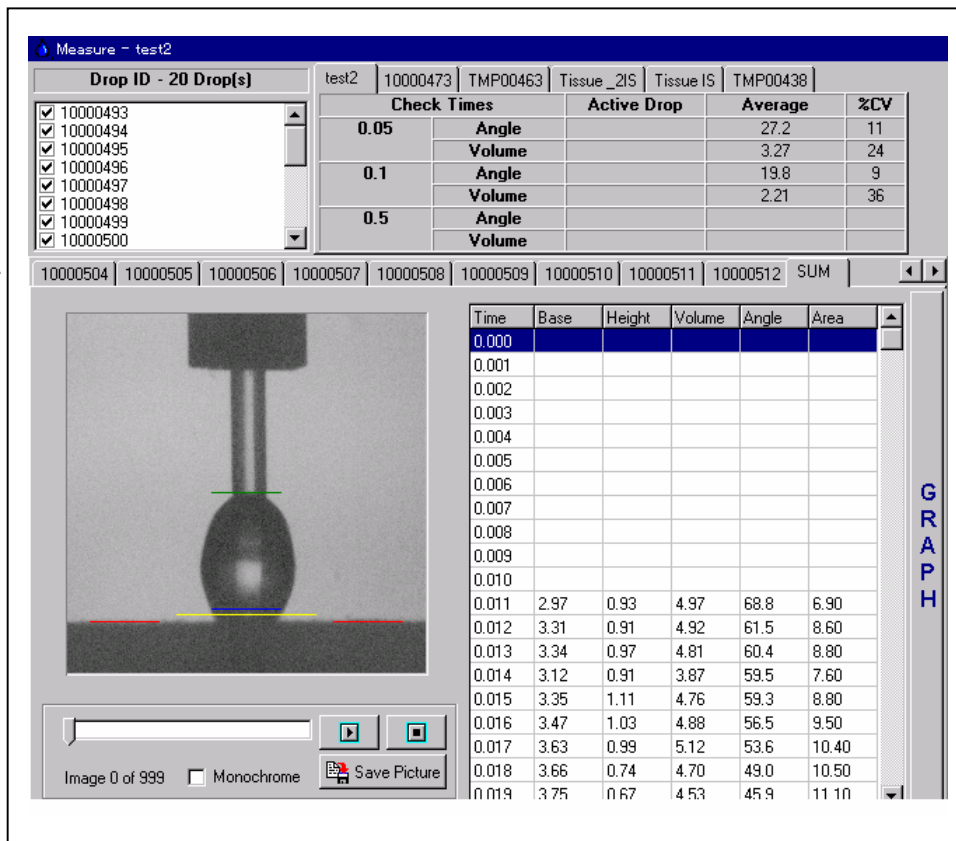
Measure - test2

Drop ID - 20 Drop(s)

10000493
10000494
10000495
10000496
10000497
10000498
10000499
10000500

test2 | 10000473 | TMP00463 | Tissue _2IS | Tissue IS | TMP00438

| Check Times | | Active Drop | Average | %CV |
|---|---|---|---|---|
| 0.05 | Angle | | 27.2 | 11 |
| | Volume | | 3.27 | 24 |
| 0.1 | Angle | | 19.8 | 9 |
| | Volume | | 2.21 | 36 |
| 0.5 | Angle | | | |
| | Volume | | | |

10000504 | 10000505 | 10000506 | 10000507 | 10000508 | 10000509 | 10000510 | 10000511 | 10000512 | SUM

| Time | Base | Height | Volume | Angle | Area |
|---|---|---|---|---|---|
| 0.000 | | | | | |
| 0.001 | | | | | |
| 0.002 | | | | | |
| 0.003 | | | | | |
| 0.004 | | | | | |
| 0.005 | | | | | |
| 0.006 | | | | | |
| 0.007 | | | | | |
| 0.008 | | | | | |
| 0.009 | | | | | |
| 0.010 | | | | | |
| 0.011 | 2.97 | 0.93 | 4.97 | 68.8 | 6.90 |
| 0.012 | 3.31 | 0.91 | 4.92 | 61.5 | 8.60 |
| 0.013 | 3.34 | 0.97 | 4.81 | 60.4 | 8.80 |
| 0.014 | 3.12 | 0.91 | 3.87 | 59.5 | 7.60 |
| 0.015 | 3.35 | 1.11 | 4.76 | 59.3 | 8.80 |
| 0.016 | 3.47 | 1.03 | 4.88 | 56.5 | 9.50 |
| 0.017 | 3.63 | 0.99 | 5.12 | 53.6 | 10.40 |
| 0.018 | 3.66 | 0.74 | 4.70 | 49.0 | 10.50 |
| 0.019 | 3.75 | 0.67 | 4.53 | 45.9 | 11.10 |

GRAPH

Image 0 of 999 Monochrome Save Picture